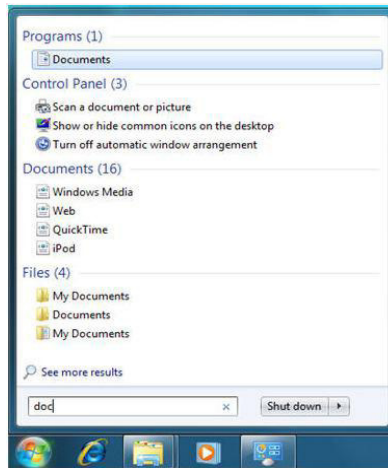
Programs (1)

Documents

Control Panel (3)

Scan a document or picture

Show or hide common icons on the desktop

Turn off automatic window arrangement

Documents (16)

Windows Media

Web

QuickTime

iPod

Files (4)

My Documents

Documents

My Documents

See more results

doc

×

Shut down